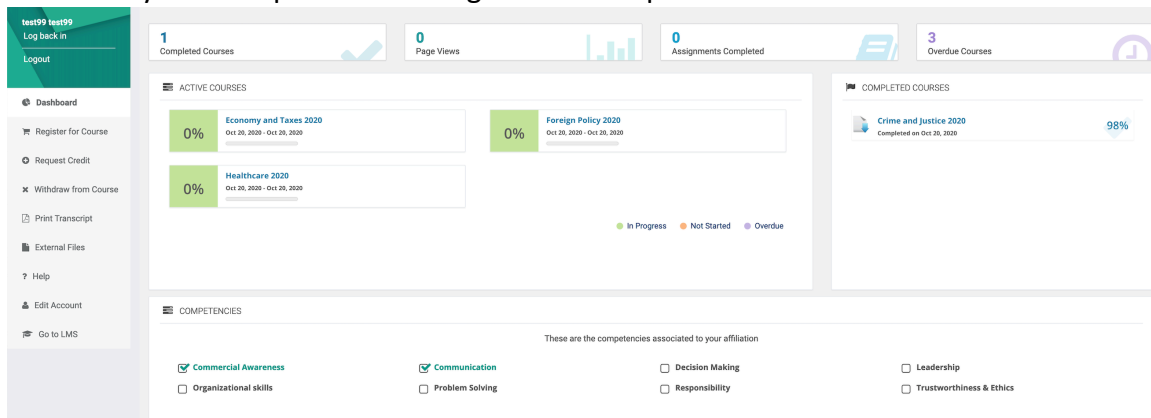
test99 test99
Log back in
Logout

Dashboard
Register for Course
Request Credit
Withdraw from Course
Print Transcript
External Files
? Help
Edit Account
Go to LMS

1
Completed Courses

0
Page Views

0
Assignments Completed

3
Overdue Courses

ACTIVE COURSES

0%
Economy and Taxes 2020
Oct 20, 2020 - Oct 20, 2020

0%
Foreign Policy 2020
Oct 20, 2020 - Oct 20, 2020

0%
Healthcare 2020
Oct 20, 2020 - Oct 20, 2020

In Progress Not Started Overdue

COMPLETED COURSES

Crime and Justice 2020
Completed on Oct 20, 2020
98%

COMPETENCIES

These are the competencies associated to your affiliation

Commercial Awareness
Communication
Decision Making
Leadership
Organizational skills
Problem Solving
Responsibility
Trustworthiness & Ethics